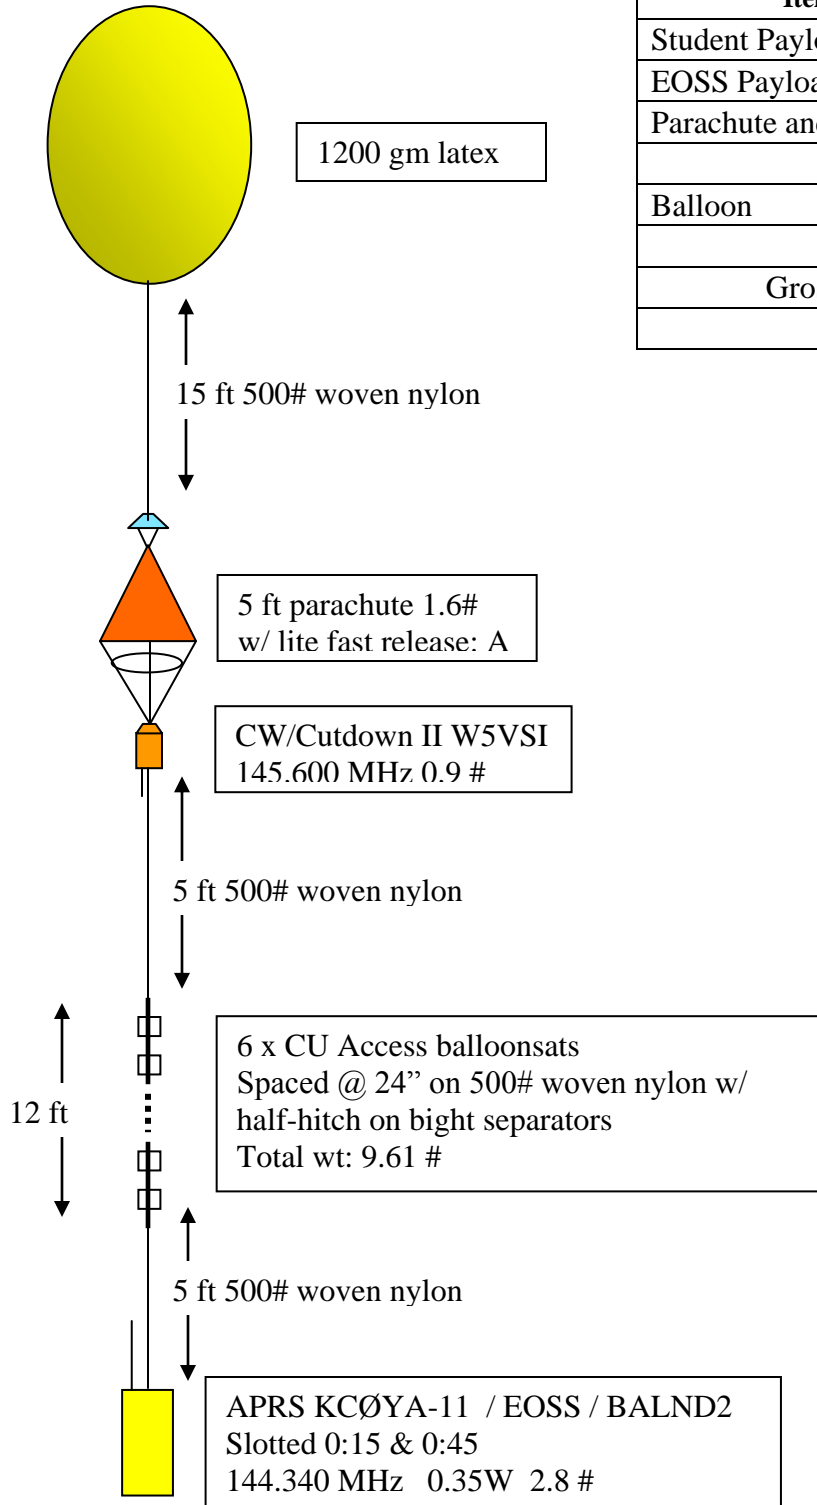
| Ite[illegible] |
|---|
| Student Paylo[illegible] |
| EOSS Payloa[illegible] |
| Parachute an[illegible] |
| |
| Balloon |
| |
| Gro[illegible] |
| |

1200 gm latex

15 ft 500# woven nylon

5 ft parachute 1.6#
w/ lite fast release: A

CW/Cutdown II W5VSI
145.600 MHz 0.9 #

5 ft 500# woven nylon

12 ft

6 x CU Access balloonsats
Spaced @ 24" on 500# woven nylon w/
half-hitch on bight separators
Total wt: 9.61 #

5 ft 500# woven nylon

APRS KCØYA-11 / EOSS / BALND2
Slotted 0:15 & 0:45
144.340 MHz 0.35W 2.8 #